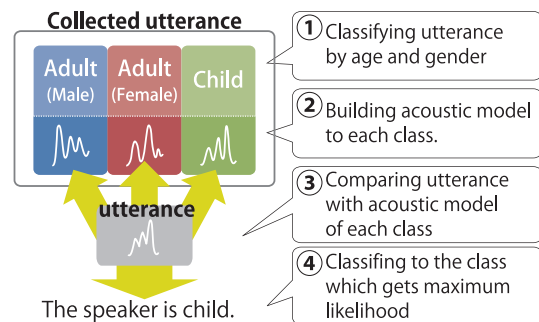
Collected utterance

Adult (Male)

Adult (Female)

Child

utterance

The speaker is child.

① Classifying utterance by age and gender

② Building acoustic model to each class.

③ Comparing utterance with acoustic model of each class

④ Classifing to the class which gets maximum likelihood